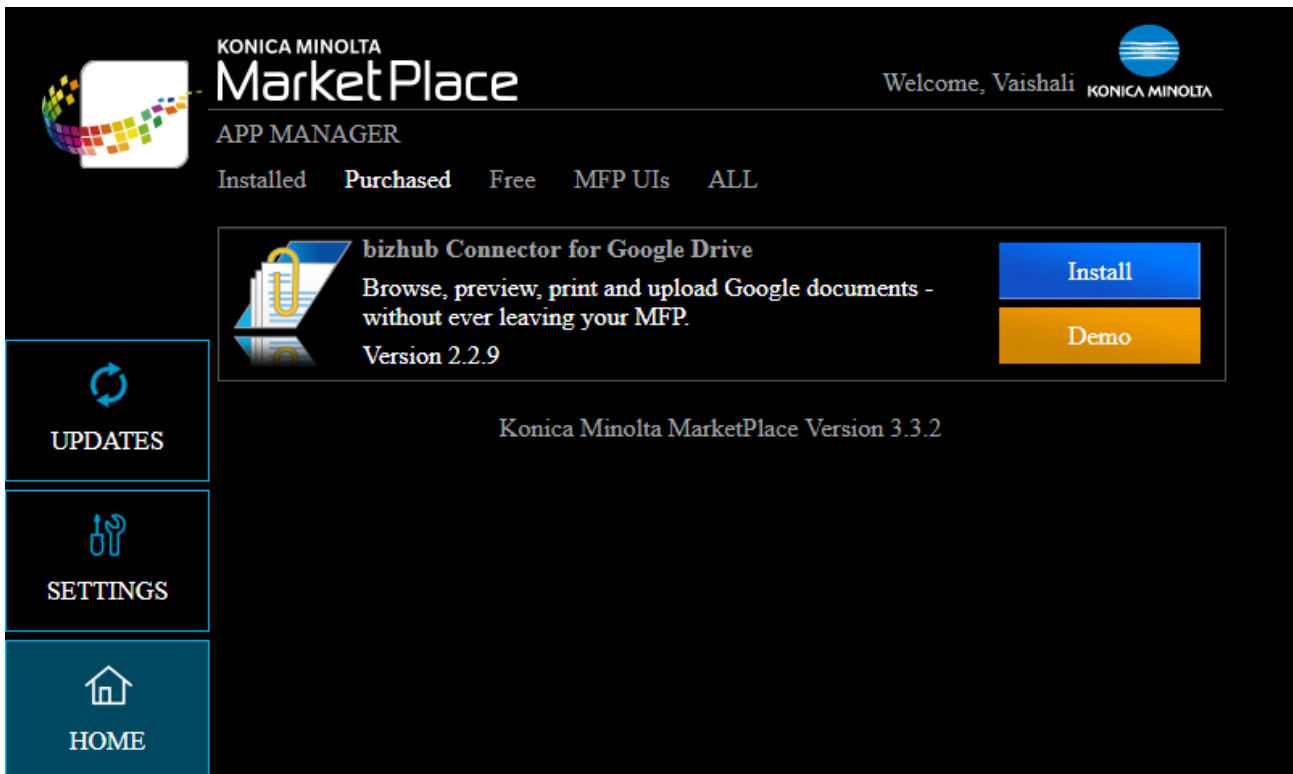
KONICA MINOLTA
MarketPlace

Welcome, Vaishali

KONICA MINOLTA

APP MANAGER

Installed Purchased Free MFP UIs ALL

bizhub Connector for Google Drive

Browse, preview, print and upload Google documents - without ever leaving your MFP.

Version 2.2.9

Install

Demo

Konica Minolta MarketPlace Version 3.3.2

UPDATES

SETTINGS

HOME